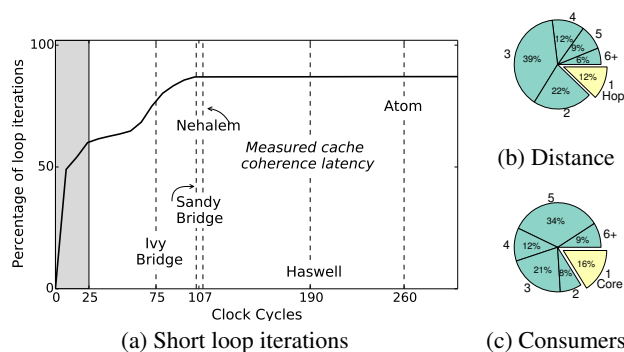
100
50
0
Percentage of loop iterations
0 25 75 107 190 260
Clock Cycles
Nehalem
Measured cache coherence latency
Atom
Sandy Bridge
Ivy Bridge
Haswell
(a) Short loop iterations

3
39%
4
12%
5
9%
6+
6%
12%
1 Hop
22%
2
(b) Distance

5
34%
4
12%
6+
9%
21%
3
8%
2
16%
1 Core
(c) Consumers